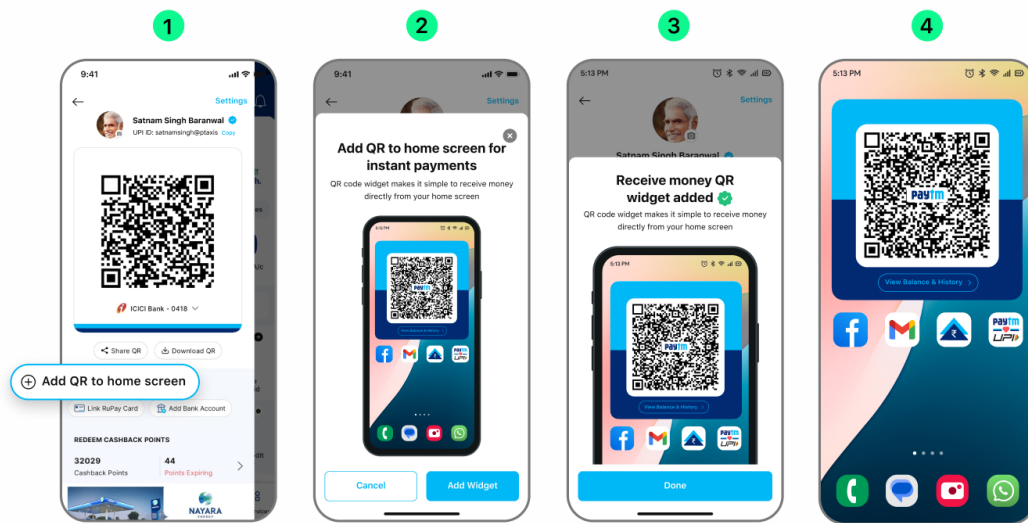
1

9:41

Settings

Satnam Singh Baranwal

UPI ID: satnamsingh@ptaxis Copy

ICICI Bank - 0418

Share QR

Download QR

Add QR to home screen

Link RuPay Card

Add Bank Account

REDEEM CASHBACK POINTS

32029
Cashback Points

44
Points Expiring

NAYARA

2

9:41

Settings

Add QR to home screen for instant payments

QR code widget makes it simple to receive money directly from your home screen

paytm

View Balance & History

Cancel

Add Widget

3

5:13 PM

Settings

Satnam Singh Baranwal

Receive money QR widget added

QR code widget makes it simple to receive money directly from your home screen

5:13 PM

paytm

View Balance & History

Done

4

5:13 PM

paytm

View Balance & History

paytm UPI